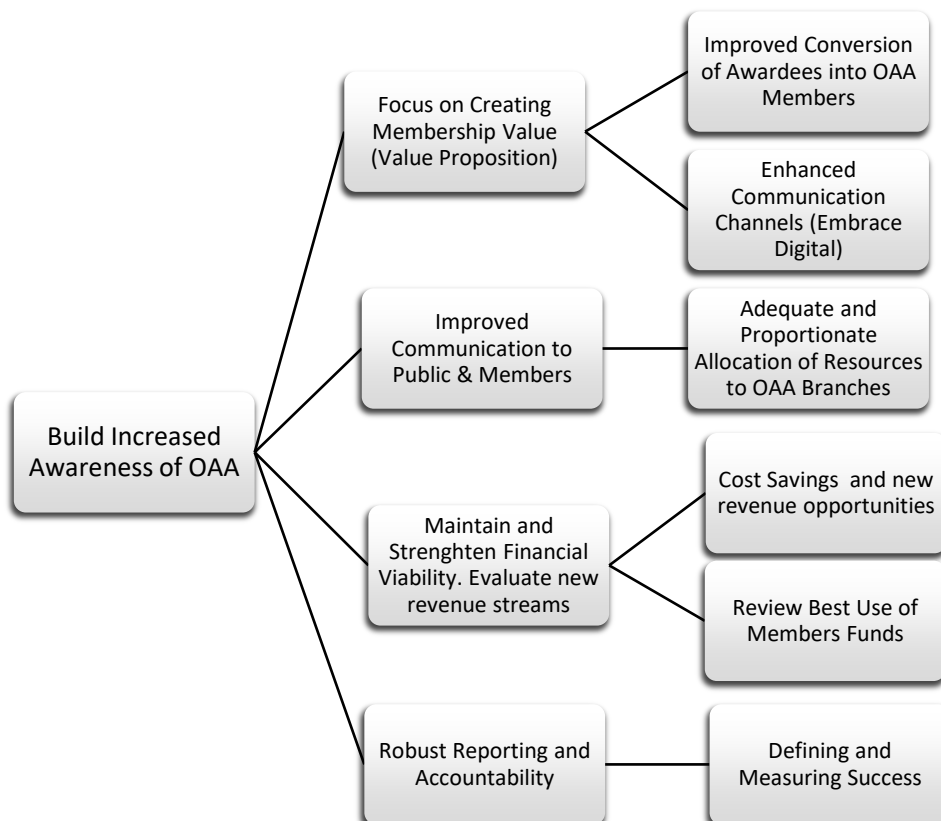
Build Increased Awareness of OAA

Focus on Creating Membership Value (Value Proposition)

Improved Conversion of Awardees into OAA Members

Enhanced Communication Channels (Embrace Digital)

Improved Communication to Public & Members

Adequate and Proportionate Allocation of Resources to OAA Branches

Maintain and Strenghten Financial Viability. Evaluate new revenue streams

Cost Savings and new revenue opportunities

Review Best Use of Members Funds

Robust Reporting and Accountability

Defining and Measuring Success